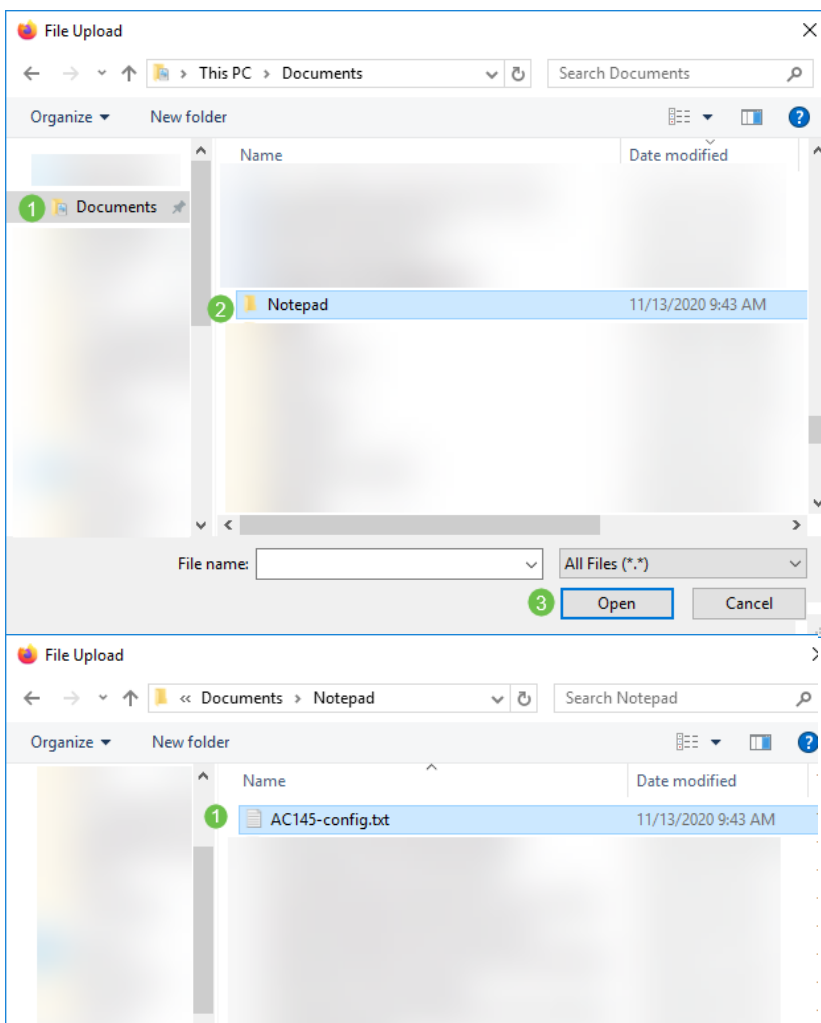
File Upload

This PC › Documents

Search Documents

Organize ▾ New folder

1 Documents

Name Date modified

2 Notepad 11/13/2020 9:43 AM

File name:

All Files (*.*)

3 Open Cancel

File Upload

« Documents › Notepad

Search Notepad

Organize ▾ New folder

Name Date modified

1 AC145-config.txt 11/13/2020 9:43 AM